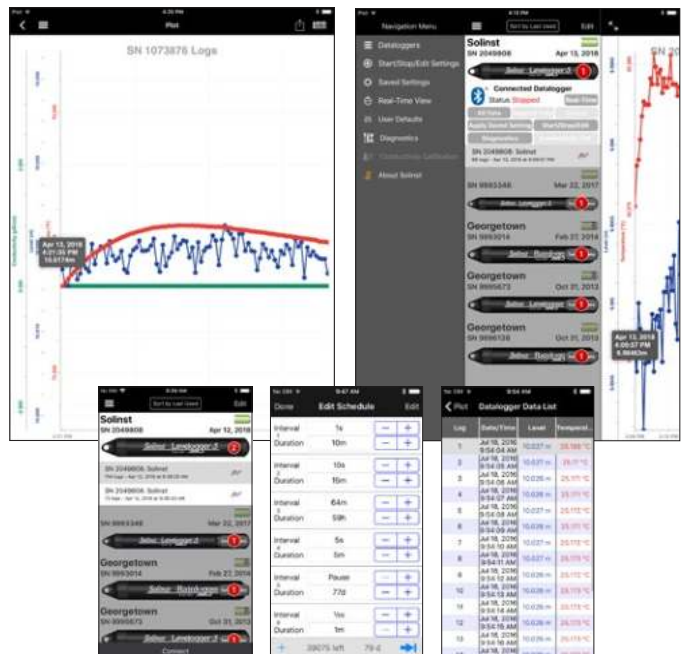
Plot

SN 1073878 Logs

Apr 13, 2018
4:21:35 PM
10.037 m

Navigation Menu

Sort by Last Used

Edit

Dataloggers

Start/Stop/Edit Settings

Saved Settings

Real-Time View

User Defaults

Diagnostics

About Solinst

Solinst
SN 2049808
Apr 12, 2018

Solinst Levelogger 5

Connected Datalogger
Status: Stopped

Real-Time

SN 2049808: Solinst

SN 9993348
Mar 22, 2017

Georgetown
SN 9993014
Feb 27, 2014

Georgetown
SN 9995673
Oct 31, 2013

Solinst Barologger

SN 9995138
Oct 31, 2013

Apr 13, 2018
4:05:57 PM
9.9848m

Solinst
SN 2049808
Apr 12, 2018

Sort by Last Used

Edit

Solinst Levelogger 5

SN 2049808: Solinst

SN 2049808: Solinst

SN 9993348
Mar 22, 2017

Georgetown
SN 9993014
Feb 27, 2014

Georgetown
SN 9995673
Oct 31, 2013

Connect

9:47 AM

Done
Edit Schedule
Edit

Interval 1s
Duration 10m

Interval 10s
Duration 15m

Interval 64m
Duration 59h

Interval 5s
Duration 5m

Interval Pause
Duration 77d

Interval 1ss
Duration 1m

39075 left

9:54 AM

Plot
Datalogger Data List

| Log | Date/Time | Level | Temperature |
|---|---|---|---|
| 1 | Jul 18, 2016 9:54:04 AM | 10.037 m | 25.189 °C |
| 2 | Jul 18, 2016 9:54:05 AM | 10.037 m | 25.175 °C |
| 3 | Jul 18, 2016 9:54:06 AM | 10.026 m | 25.175 °C |
| 4 | Jul 18, 2016 9:54:07 AM | 10.026 m | 25.175 °C |
| 5 | Jul 18, 2016 9:54:08 AM | 10.026 m | 25.172 °C |
| 6 | Jul 18, 2016 9:54:09 AM | 10.026 m | 25.172 °C |
| 7 | Jul 18, 2016 9:54:10 AM | 10.026 m | 25.172 °C |
| 8 | Jul 18, 2016 9:54:11 AM | 10.037 m | 25.175 °C |
| 9 | Jul 18, 2016 9:54:12 AM | 10.026 m | 25.172 °C |
| 10 | Jul 18, 2016 9:54:13 AM | 10.026 m | 25.175 °C |
| 11 | Jul 18, 2016 9:54:14 AM | 10.026 m | 25.175 °C |
| 12 | Jul 18, 2016 9:54:15 AM | 10.026 m | 25.175 °C |
| 13 | Jul 18, 2016 9:54:16 AM | 10.026 m | 25.175 °C |